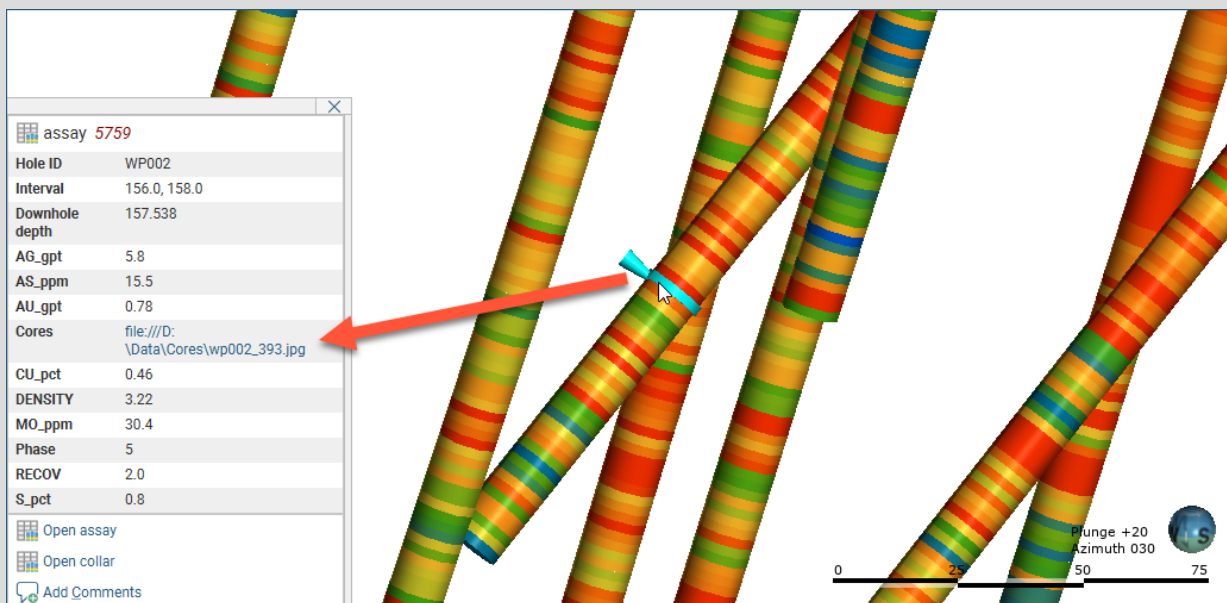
assay 5759

| Hole ID | WP002 |
|---|---|
| Interval | 156.0, 158.0 |
| Downhole depth | 157.538 |
| AG_gpt | 5.8 |
| AS_ppm | 15.5 |
| AU_gpt | 0.78 |
| Cores | file:///D:\Data\Cores\wp002_393.jpg |
| CU_pct | 0.46 |
| DENSITY | 3.22 |
| MO_ppm | 30.4 |
| Phase | 5 |
| RECOV | 2.0 |
| S_pct | 0.8 |

Open assay
Open collar
Add Comments

Plunge +20
Azimuth 030

0 25 50 75